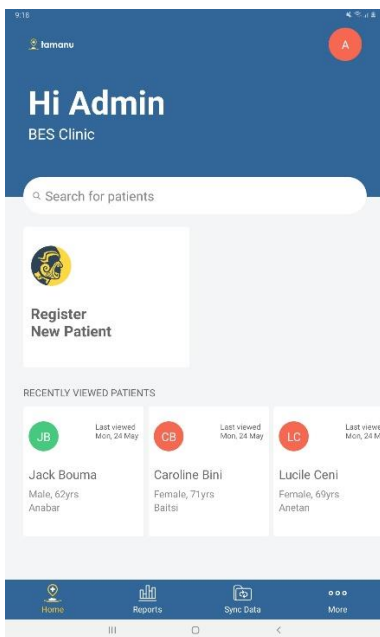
9:16

tamanu

A

Hi Admin

BES Clinic

Search for patients

Register New Patient

RECENTLY VIEWED PATIENTS

JB

Last viewed Mon, 24 May

Jack Bouma

Male, 62yrs

Anabar

CB

Last viewed Mon, 24 May

Caroline Bini

Female, 71yrs

Baitsi

LC

Last viewe Mon, 24 M

Lucile Ceni

Female, 69yrs

Anetan

Home

Reports

Sync Data

More